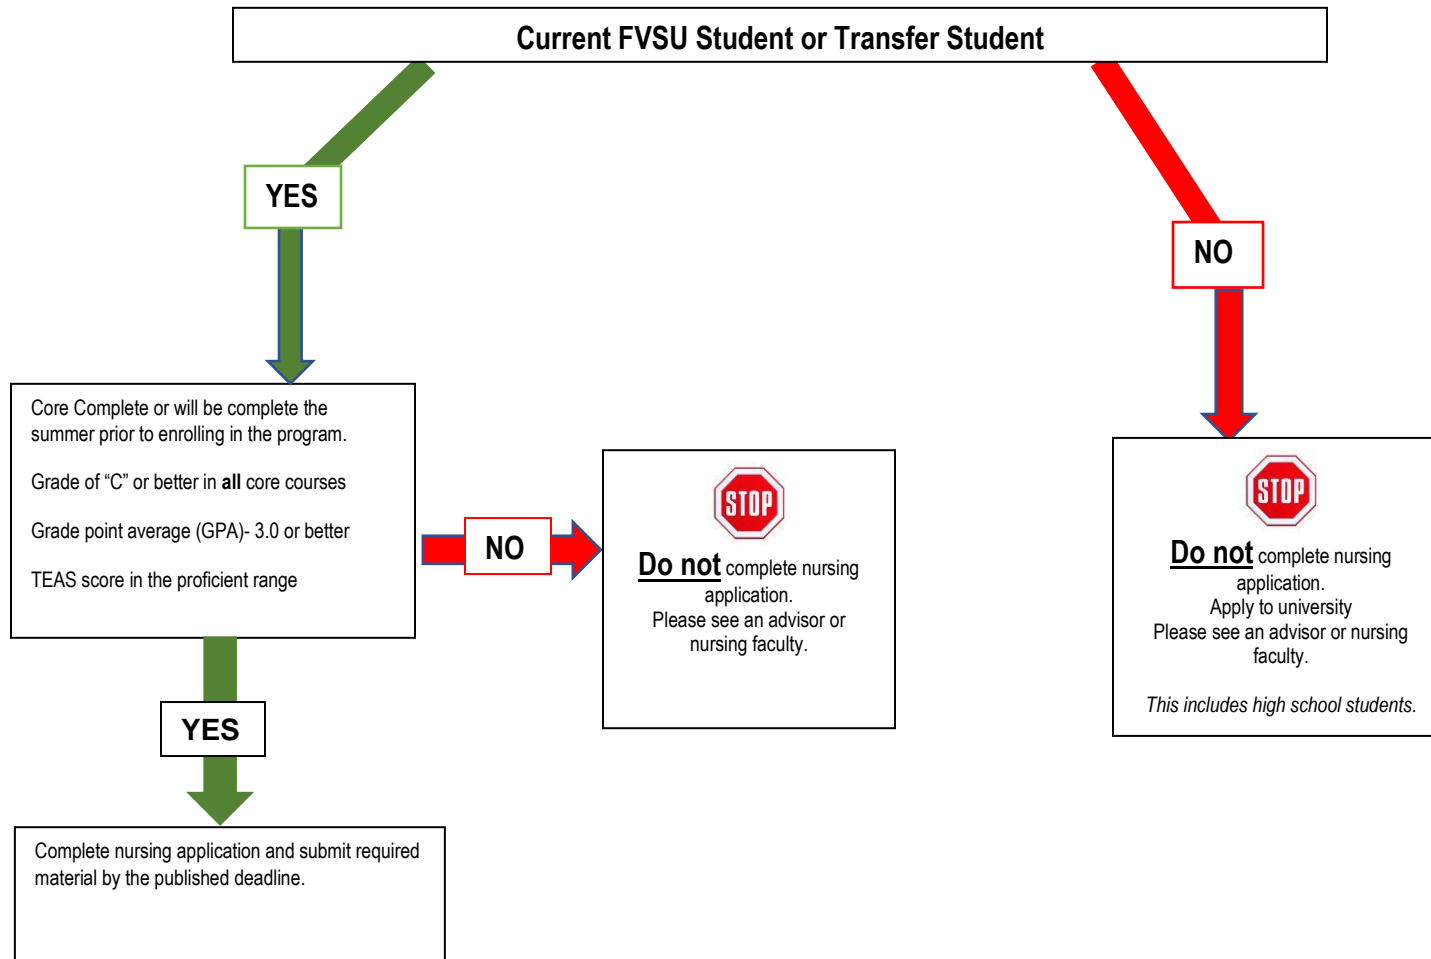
Current FVSU Student or Transfer Student

YES

NO

Core Complete or will be complete the summer prior to enrolling in the program.

Grade of “C” or better in **all** core courses

Grade point average (GPA)- 3.0 or better

TEAS score in the proficient range

NO

STOP

Do not complete nursing application.
Please see an advisor or nursing faculty.

STOP

Do not complete nursing application.
Apply to university
Please see an advisor or nursing faculty.

*This includes high school students.*

YES

Complete nursing application and submit required material by the published deadline.